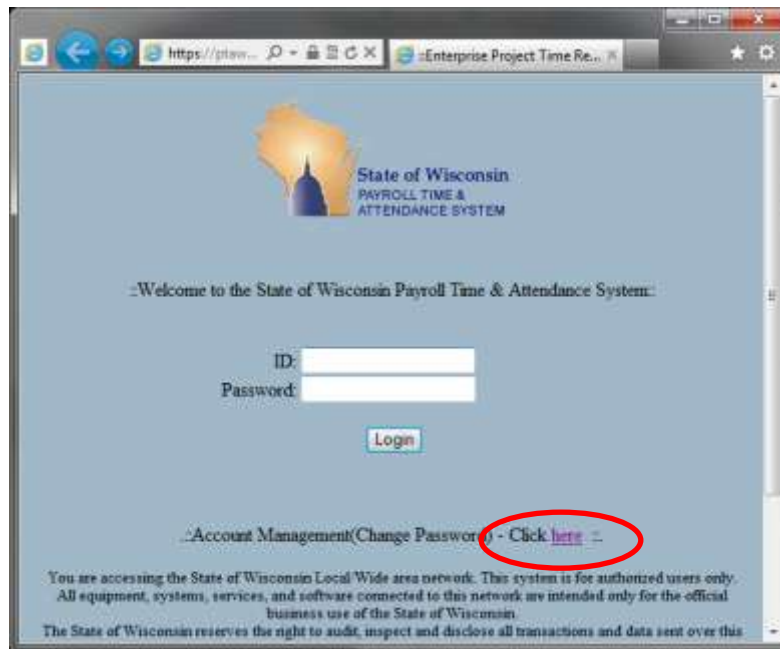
https://ptaw... ::Enterprise Project Time Re...

State of Wisconsin
PAYROLL TIME & ATTENDANCE SYSTEM

::Welcome to the State of Wisconsin Payroll Time & Attendance System::

ID:
Password:

Login

.::Account Management(Change Passwo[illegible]) - Click here ::.

You are accessing the State of Wisconsin Local/Wide area network. This system is for authorized users only. All equipment, systems, services, and software connected to this network are intended only for the official business use of the State of Wisconsin.
The State of Wisconsin reserves the right to audit, inspect and disclose all transactions and data sent over this